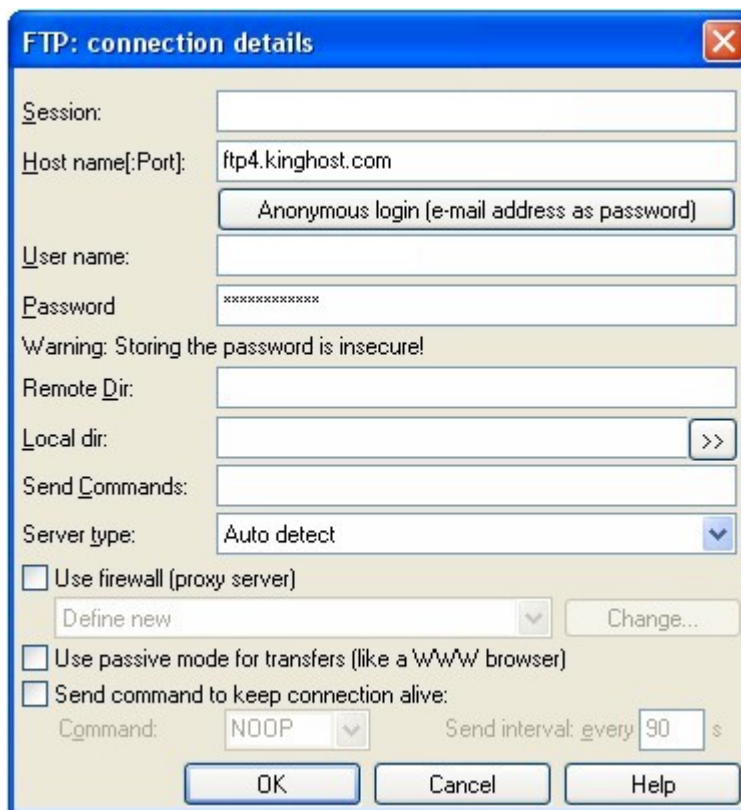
FTP: connection details

Session:

Host name[:Port]: ftp4.kinghost.com

Anonymous login (e-mail address as password)

User name:

Password ************

Warning: Storing the password is insecure!

Remote Dir:

Local dir: >>

Send Commands:

Server type: Auto detect

Use firewall (proxy server)

Define new Change...

Use passive mode for transfers (like a WWW browser)

Send command to keep connection alive:

Command: NOOP Send interval: every 90 s

OK Cancel Help